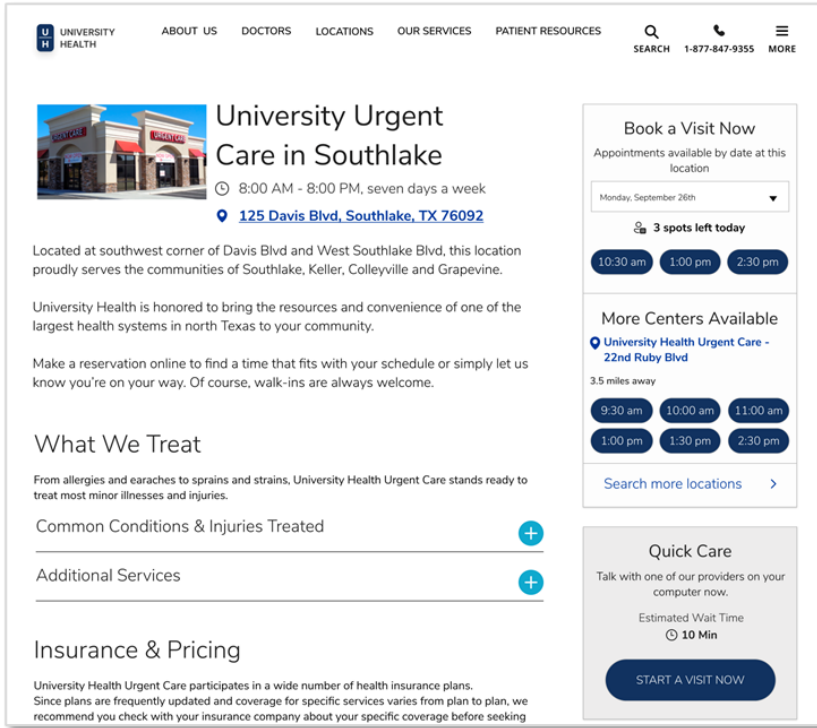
U H UNIVERSITY HEALTH

ABOUT US DOCTORS LOCATIONS OUR SERVICES PATIENT RESOURCES

SEARCH 1-877-847-9355 MORE

URGENT CARE URGENT CARE

University Urgent Care in Southlake

8:00 AM - 8:00 PM, seven days a week

125 Davis Blvd, Southlake, TX 76092

Located at southwest corner of Davis Blvd and West Southlake Blvd, this location proudly serves the communities of Southlake, Keller, Colleyville and Grapevine.

University Health is honored to bring the resources and convenience of one of the largest health systems in north Texas to your community.

Make a reservation online to find a time that fits with your schedule or simply let us know you're on your way. Of course, walk-ins are always welcome.

What We Treat

From allergies and earaches to sprains and strains, University Health Urgent Care stands ready to treat most minor illnesses and injuries.

Common Conditions & Injuries Treated

Additional Services

Insurance & Pricing

University Health Urgent Care participates in a wide number of health insurance plans. Since plans are frequently updated and coverage for specific services varies from plan to plan, we recommend you check with your insurance company about your specific coverage before seeking

Book a Visit Now

Appointments available by date at this location

Monday, September 26th

3 spots left today

10:30 am 1:00 pm 2:30 pm

More Centers Available

University Health Urgent Care - 22nd Ruby Blvd

3.5 miles away

9:30 am 10:00 am 11:00 am
1:00 pm 1:30 pm 2:30 pm

Search more locations

Quick Care

Talk with one of our providers on your computer now.

Estimated Wait Time

10 Min

START A VISIT NOW